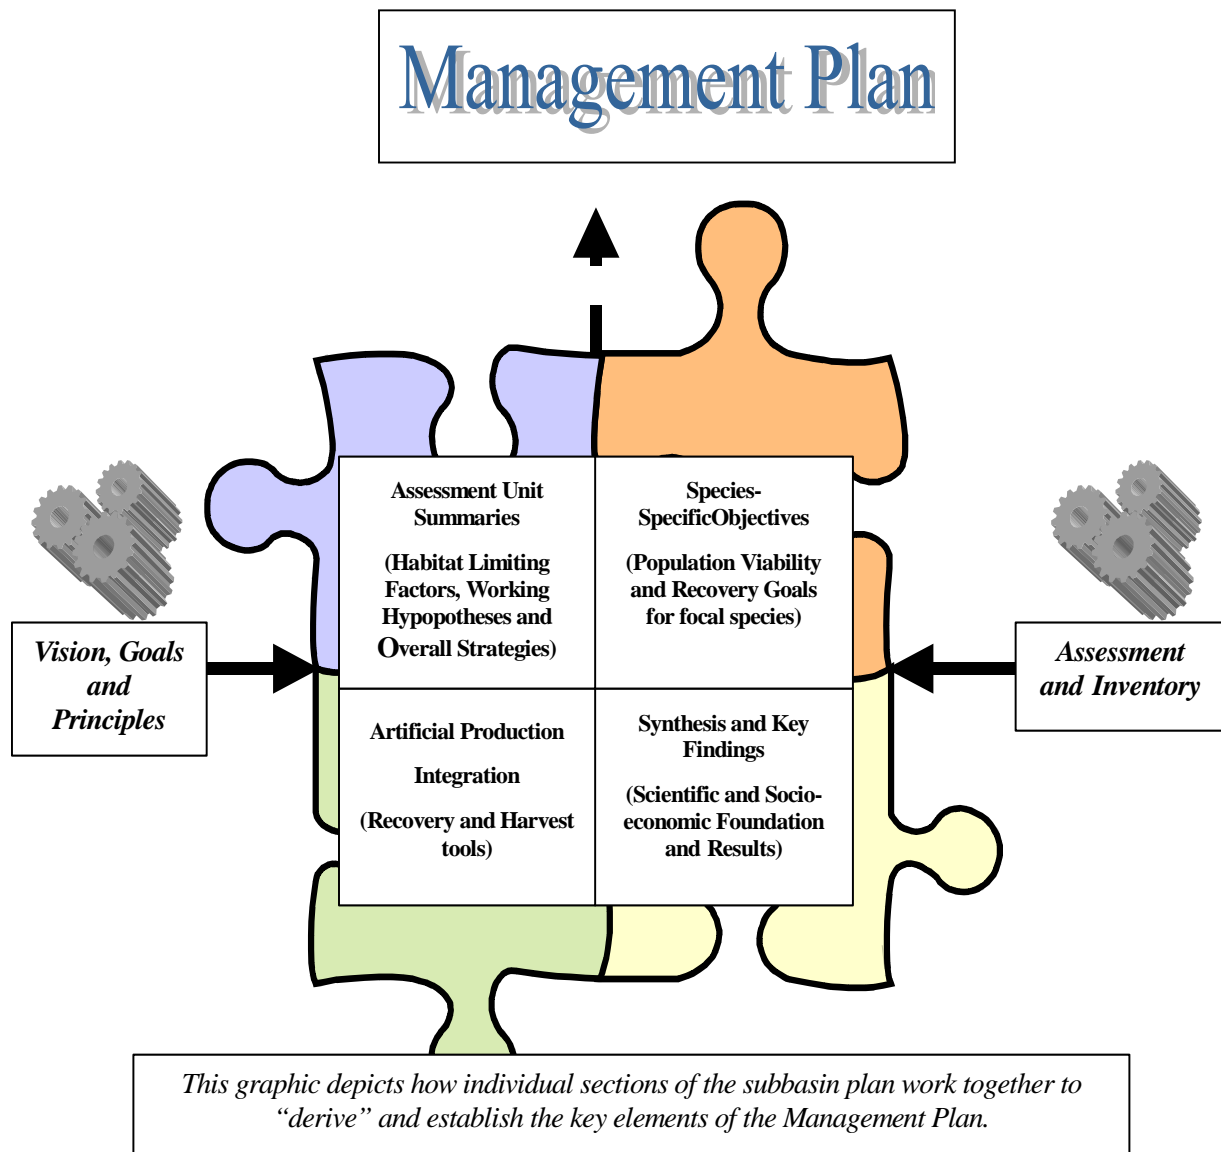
Management Plan

Vision, Goals and Principles

Assessment Unit Summaries

(Habitat Limiting Factors, Working Hypopotheses and Overall Strategies)

Species-SpecificObjectives

(Population Viability and Recovery Goals for focal species)

Assessment and Inventory

Artificial Production

Integration

(Recovery and Harvest tools)

Synthesis and Key Findings

(Scientific and Socio-economic Foundation and Results)

This graphic depicts how individual sections of the subbasin plan work together to "derive" and establish the key elements of the Management Plan.